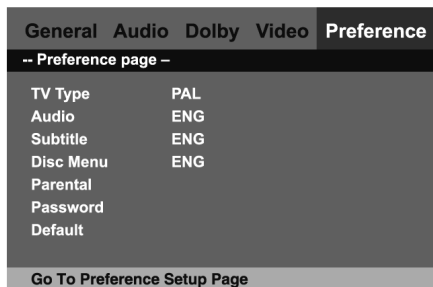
General Audio Dolby Video Preference

-- Preference page –

| | |
|---|---|
| TV Type | PAL |
| Audio | ENG |
| Subtitle | ENG |
| Disc Menu | ENG |
| Parental | |
| Password | |
| Default | |

Go To Preference Setup Page